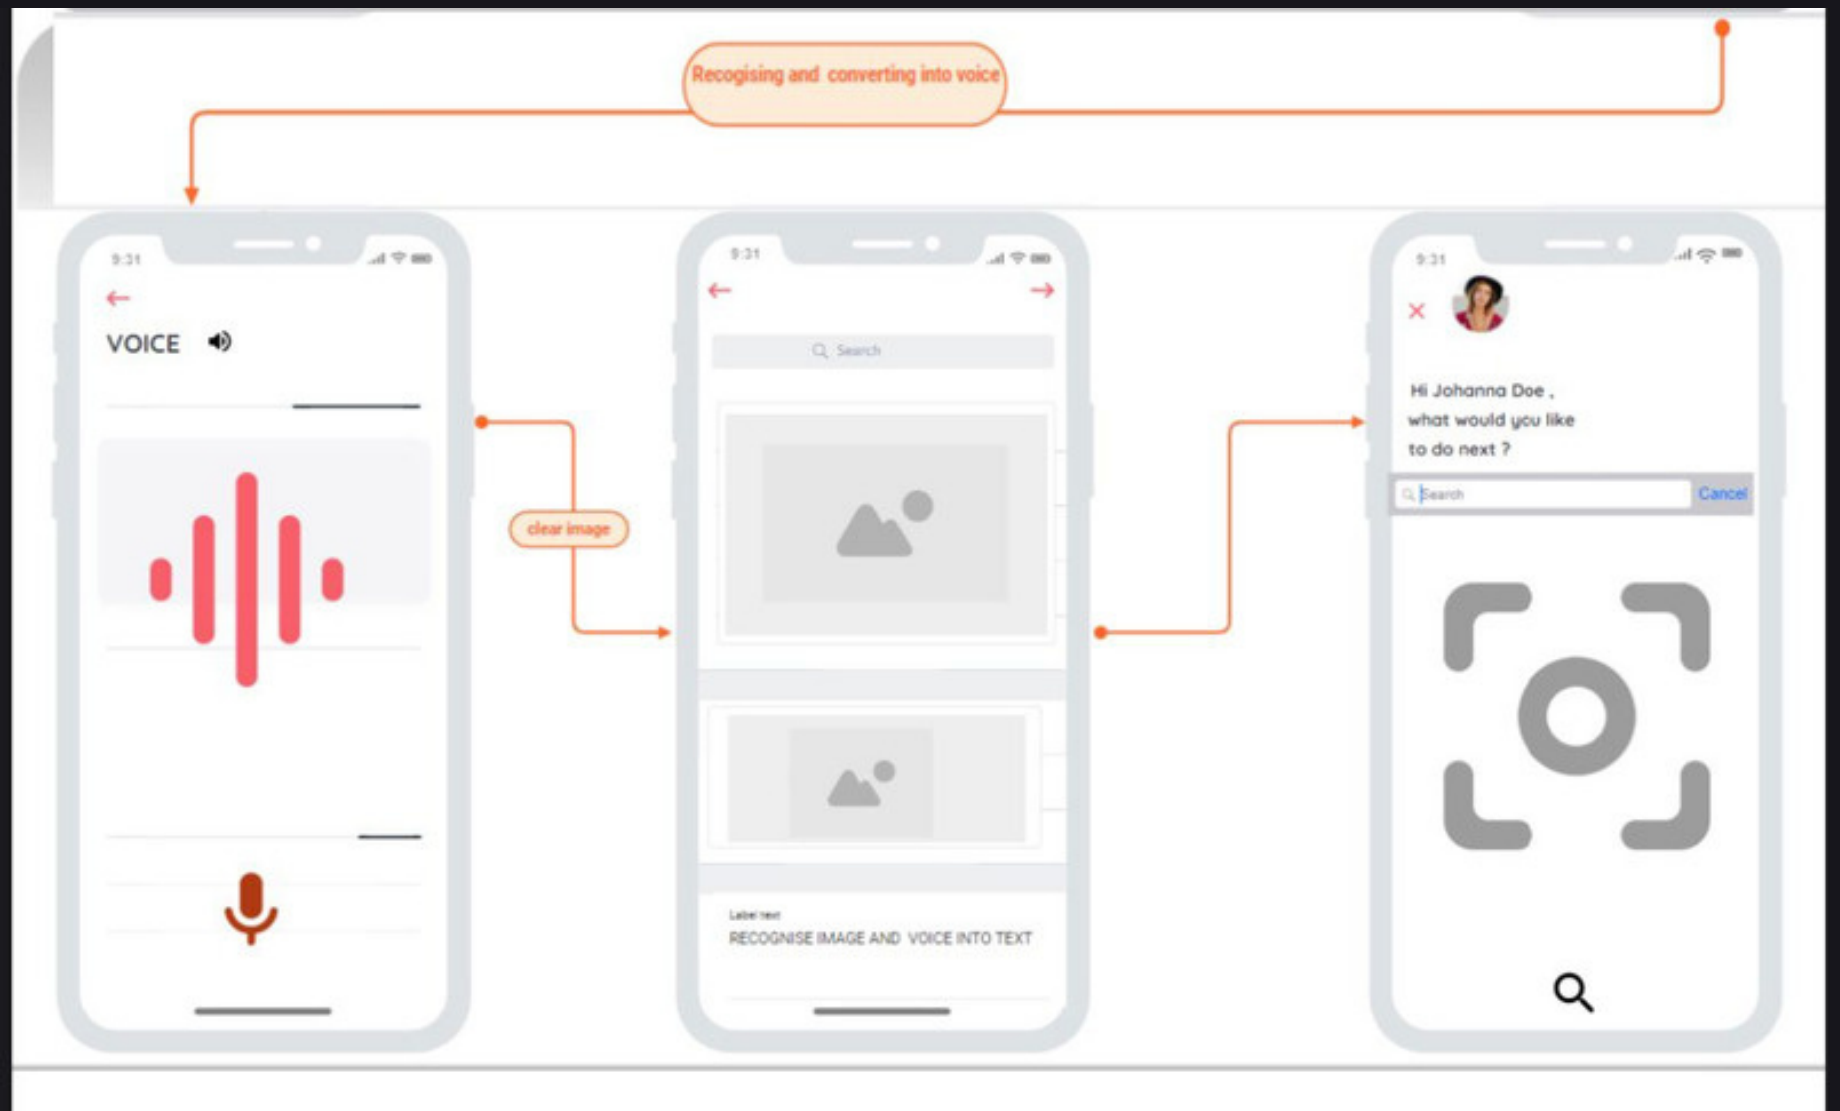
Recogising and converting into voice

9:31

←

VOICE

clear image

9:31

← →

Search

Label text

RECOGNISE IMAGE AND VOICE INTO TEXT

9:31

×

Hi Johanna Doe ,
what would you like
to do next ?

Search

Cancel